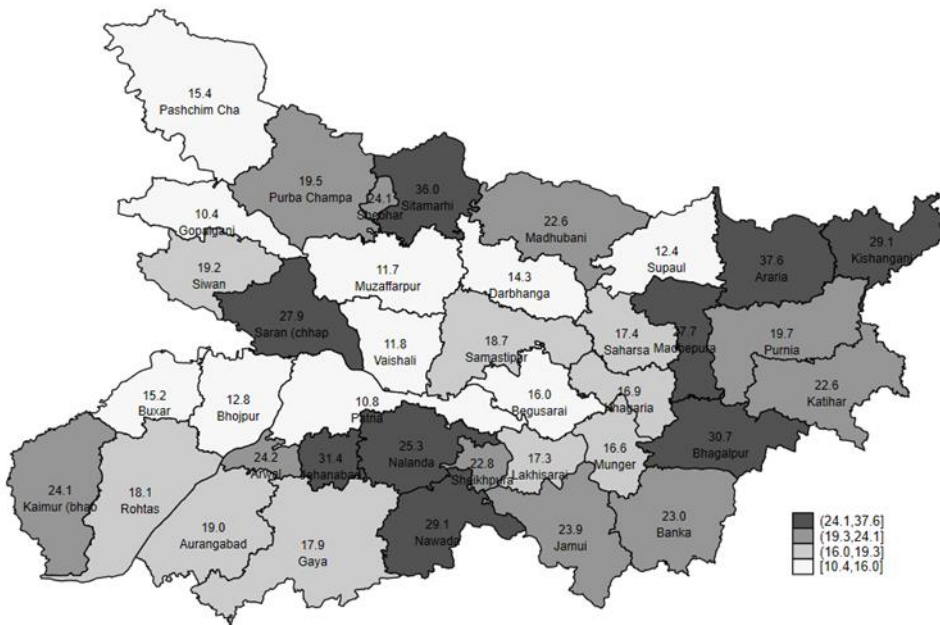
15.4
Pashchim Cha

19.5
Purba Champa

24.1
Sheohar

36.0
Sitamarhi

22.6
Madhubani

12.4
Supaul

37.6
Araria

29.1
Kishanganj

10.4
Gopalganj

19.2
Siwan

11.7
Muzaffarpur

14.3
Darbhanga

27.9
Saran (chhap

11.8
Vaishali

18.7
Samastipur

17.4
Saharsa

27.7
Madhepura

19.7
Purnia

22.6
Katihar

15.2
Buxar

12.8
Bhojpur

10.8
Patna

16.0
Begusarai

16.9
Khagaria

24.2
Arwal

31.4
Jehanabad

25.3
Nalanda

22.8
Sheikhpura

17.3
Lakhisarai

16.6
Munger

30.7
Bhagalpur

24.1
Kaimur (bhab

18.1
Rohtas

19.0
Aurangabad

17.9
Gaya

29.1
Nawada

23.9
Jamui

23.0
Banka

(24.1,37.6]
(19.3,24.1]
(16.0,19.3]
[10.4,16.0]